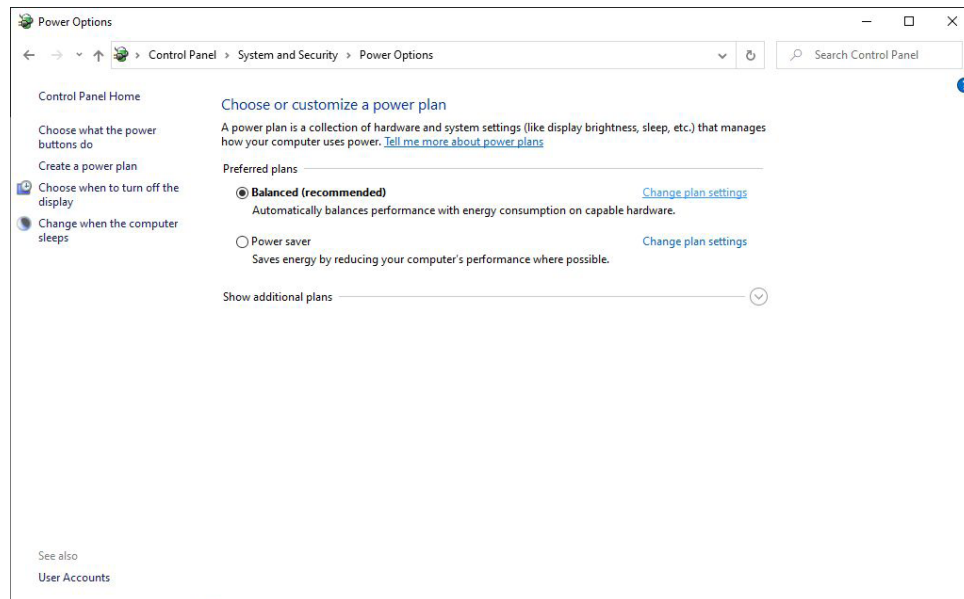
Power Options

Control Panel > System and Security > Power Options

Search Control Panel

Control Panel Home

Choose what the power buttons do

Create a power plan

Choose when to turn off the display

Change when the computer sleeps

Choose or customize a power plan

A power plan is a collection of hardware and system settings (like display brightness, sleep, etc.) that manages how your computer uses power. Tell me more about power plans

Preferred plans

Balanced (recommended)

Change plan settings

Automatically balances performance with energy consumption on capable hardware.

Power saver

Change plan settings

Saves energy by reducing your computer's performance where possible.

Show additional plans

See also

User Accounts